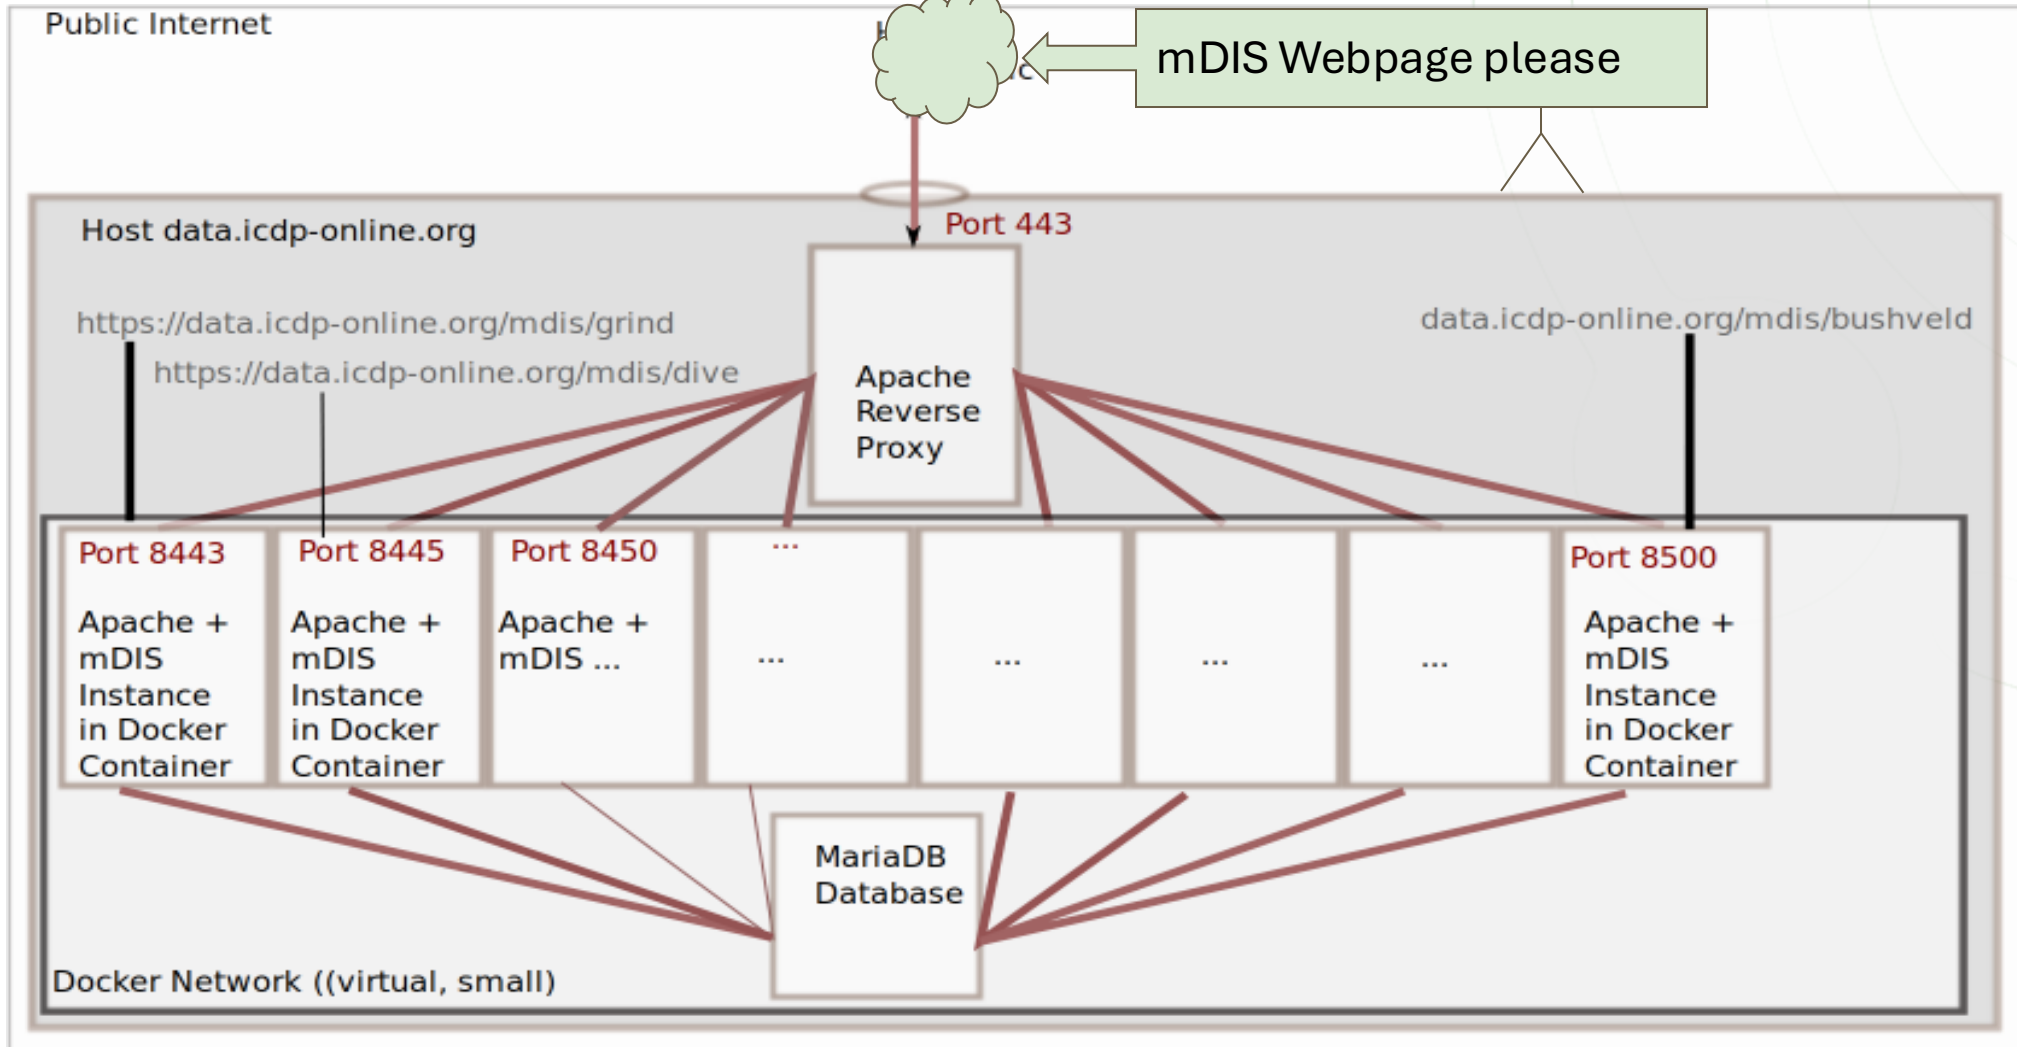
Public Internet

mDIS Webpage please

Host data.icdp-online.org

Port 443

https://data.icdp-online.org/mdis/grind

https://data.icdp-online.org/mdis/dive

Apache Reverse Proxy

data.icdp-online.org/mdis/bushveld

| Port 8443 Apache + mDIS Instance in Docker Container | Port 8445 Apache + mDIS Instance in Docker Container | Port 8450 Apache + mDIS ... | ... ... | ... | ... | ... | Port 8500 Apache + mDIS Instance in Docker Container |
|---|---|---|---|---|---|---|---|

MariaDB Database

Docker Network ((virtual, small)